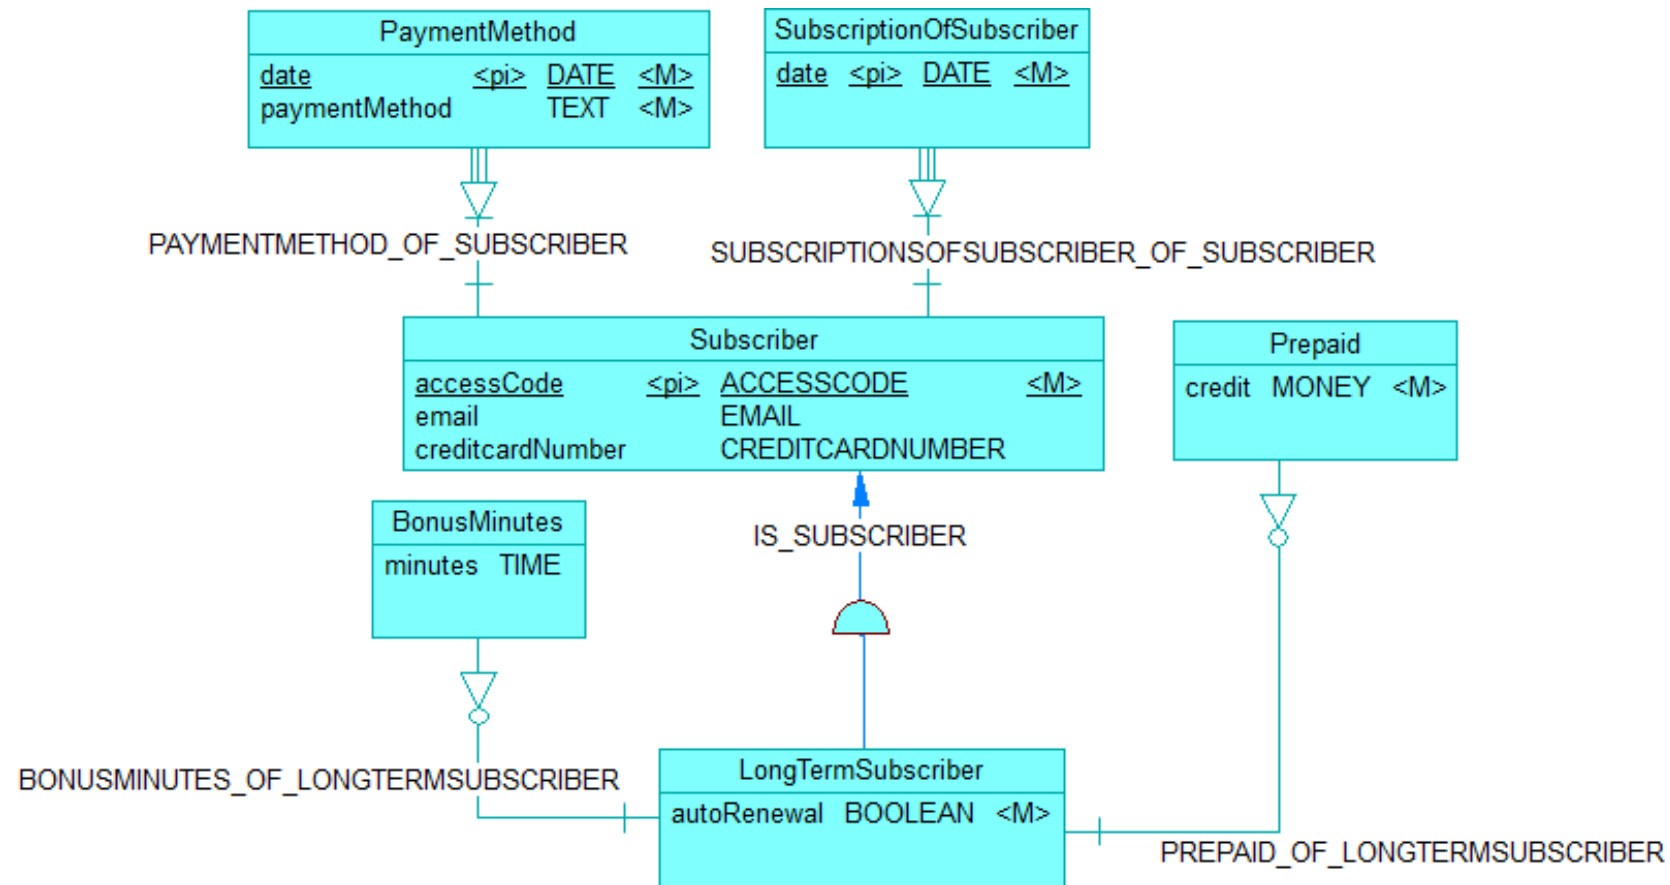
PaymentMethod

date <pi> DATE <M>
paymentMethod TEXT <M>

SubscriptionOfSubscriber

date <pi> DATE <M>

PAYMENTMETHOD_OF_SUBSCRIBER

SUBSCRIPTIONSOFSUBSCRIBER_OF_SUBSCRIBER

Subscriber

accessCode <pi> ACCESSCODE <M>
email EMAIL
creditcardNumber CREDITCARDNUMBER

Prepaid

credit MONEY <M>

BonusMinutes

minutes TIME

IS_SUBSCRIBER

BONUSMINUTES_OF_LONGTERMSUBSCRIBER

LongTermSubscriber

autoRenewal BOOLEAN <M>

PREPAID_OF_LONGTERMSUBSCRIBER